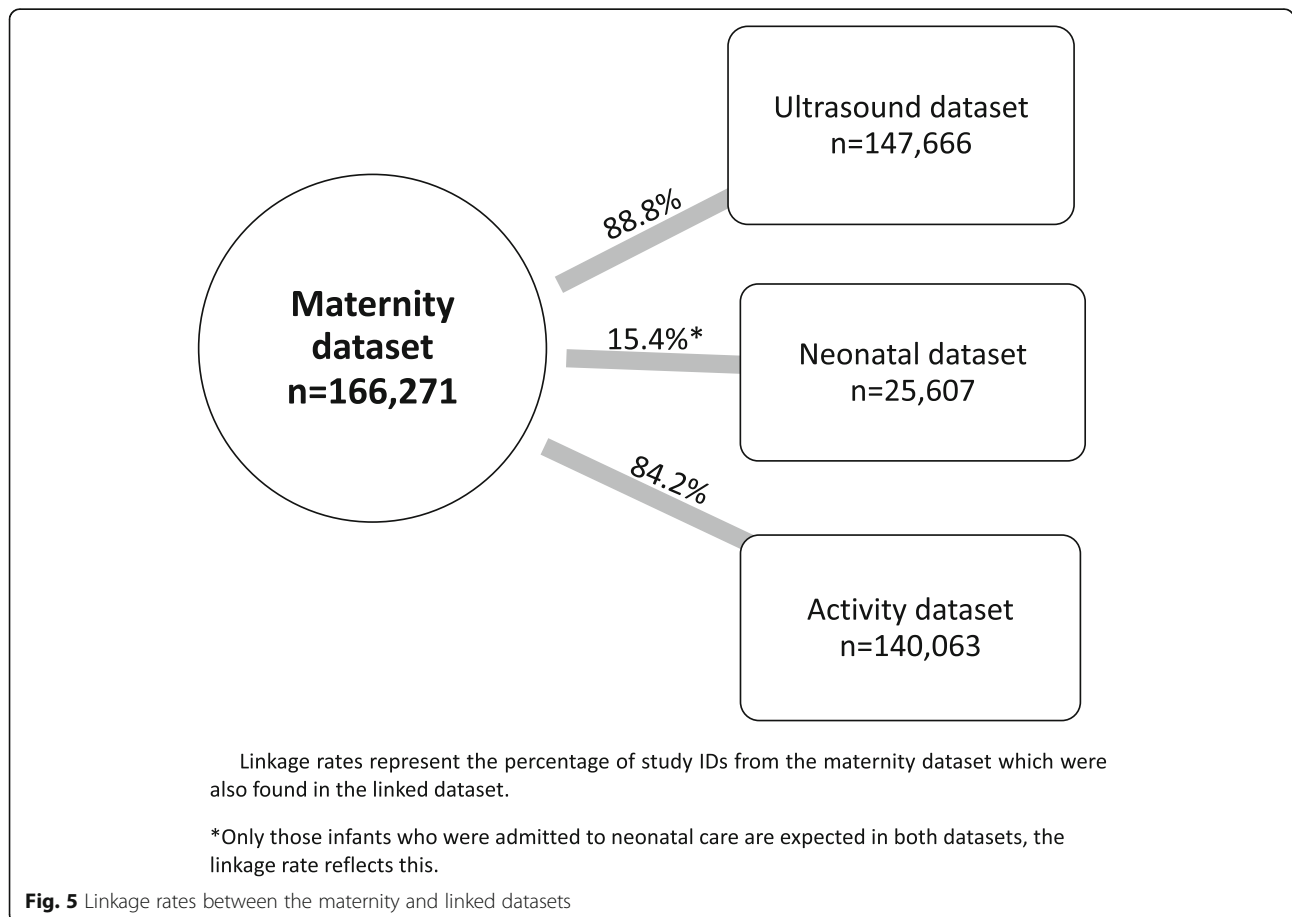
Maternity dataset
n=166,271

88.8%

Ultrasound dataset
n=147,666

15.4%*

Neonatal dataset
n=25,607

84.2%

Activity dataset
n=140,063

Linkage rates represent the percentage of study IDs from the maternity dataset which were also found in the linked dataset.

*Only those infants who were admitted to neonatal care are expected in both datasets, the linkage rate reflects this.

**Fig. 5** Linkage rates between the maternity and linked datasets